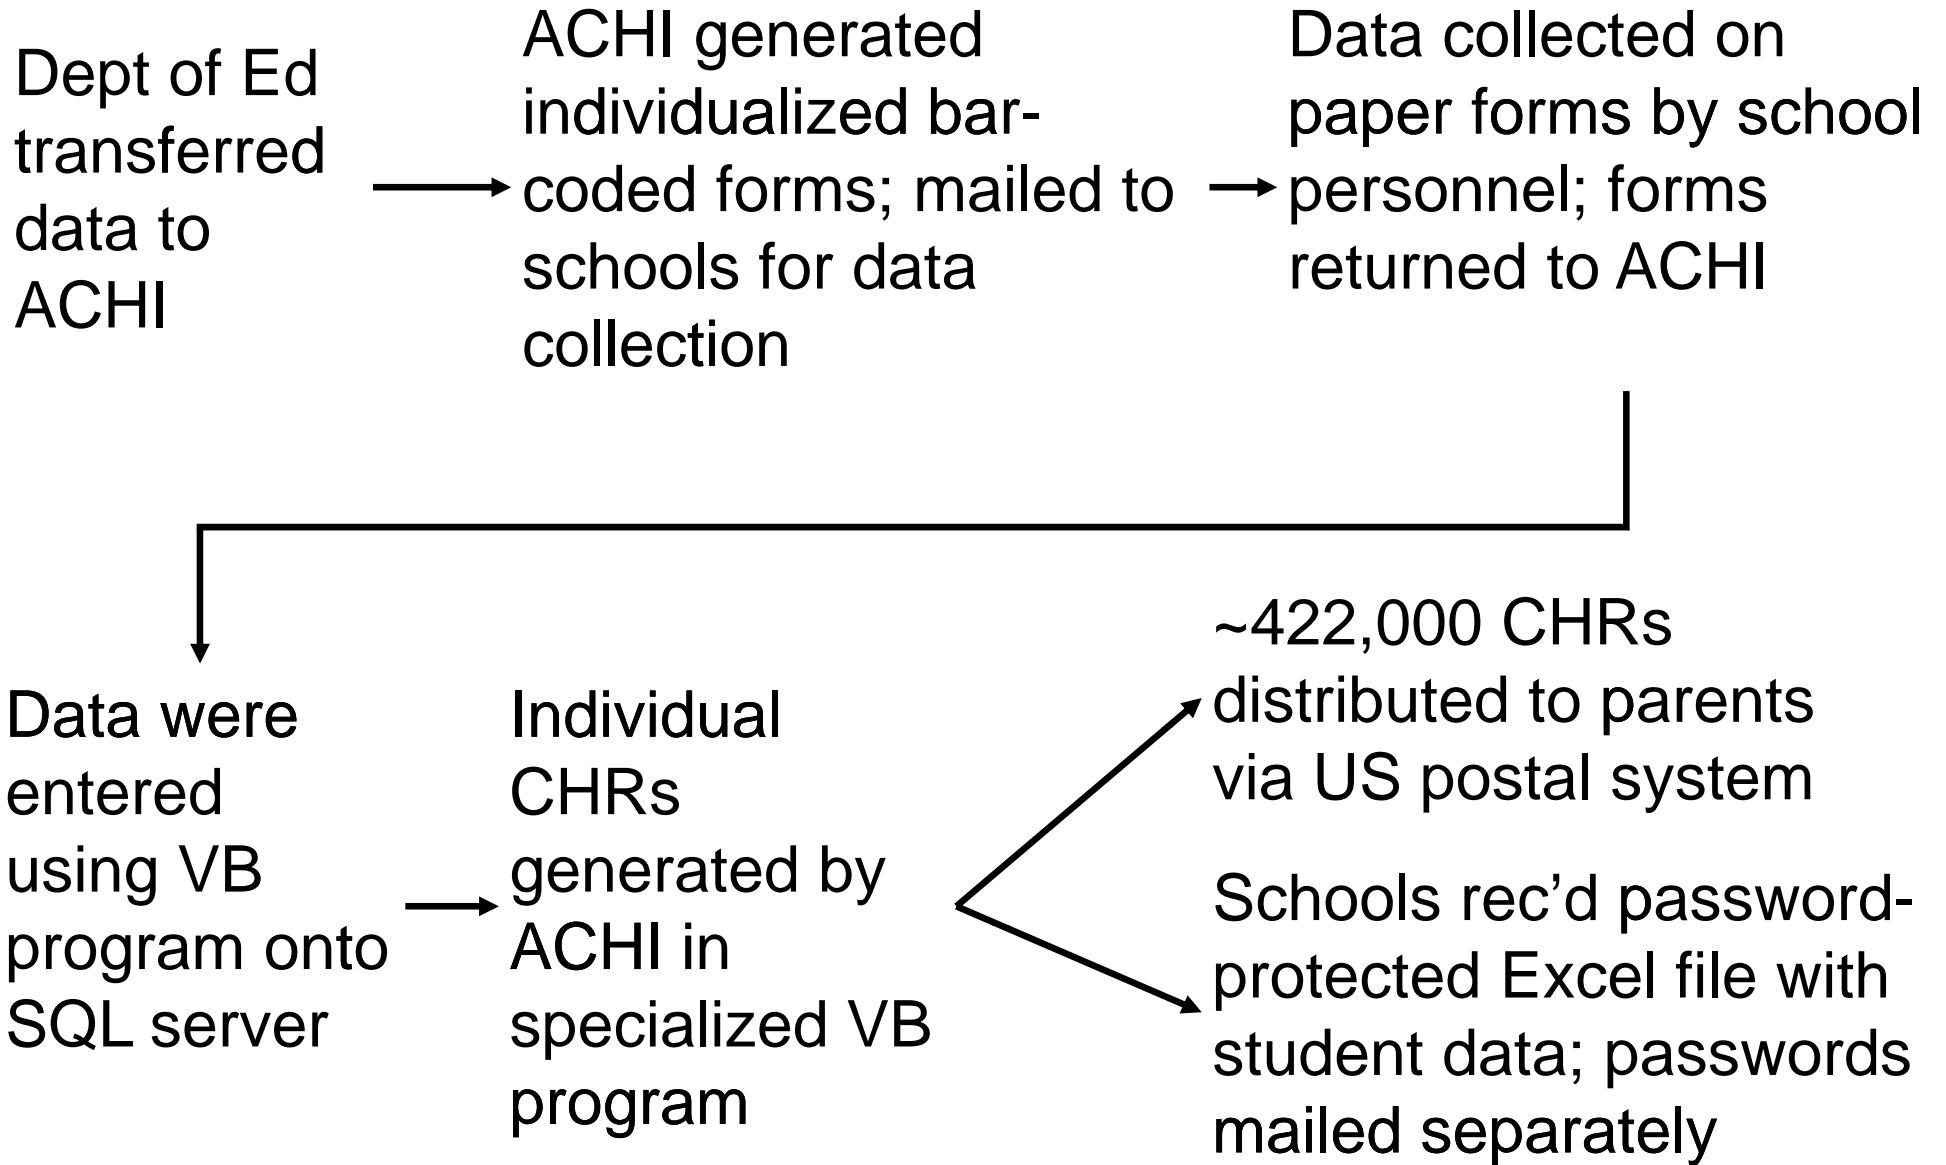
Dept of Ed transferred data to ACHI

ACHI generated individualized bar-coded forms; mailed to schools for data collection

Data collected on paper forms by school personnel; forms returned to ACHI

Data were entered using VB program onto SQL server

Individual CHRs generated by ACHI in specialized VB program

~422,000 CHRs distributed to parents via US postal system

Schools rec'd password-protected Excel file with student data; passwords mailed separately